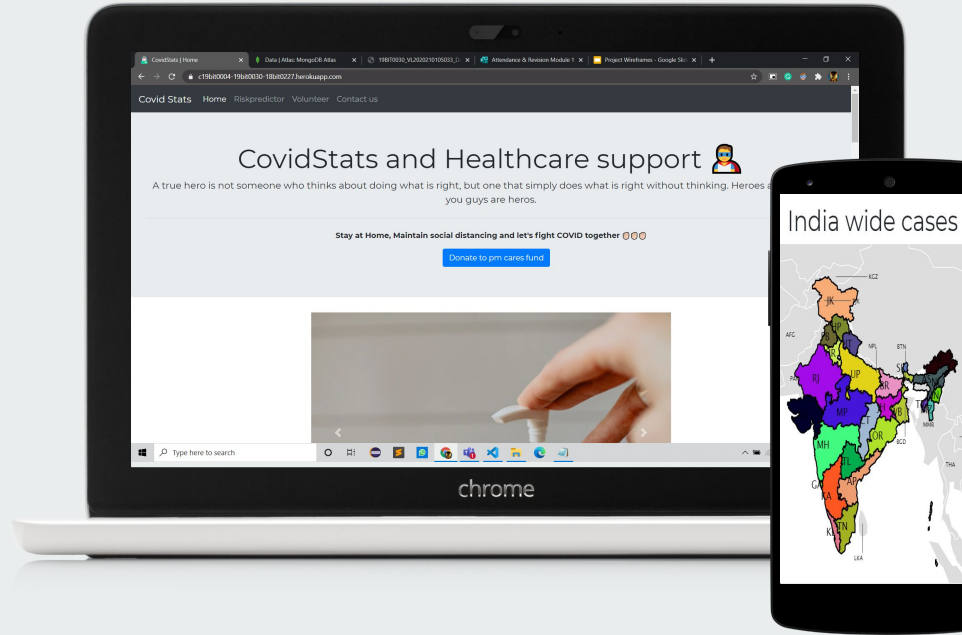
CovidStats | Home
Data | Atlas: MongoDB Atlas
19BIT0030_VL2020210105033_D
Attendance & Revision Module 1
Project Wireframes - Google Sli
c19bit0004-19bit0030-18bit0227.herokuapp.com

Covid Stats Home Riskpredictor Volunteer Contact us

CovidStats and Healthcare support

A true hero is not someone who thinks about doing what is right, but one that simply does what is right without thinking. Heroes a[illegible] you guys are heros.

Stay at Home, Maintain social distancing and let's fight COVID together

Donate to pm cares fund

Type here to search

chrome

India wide cases

KCZ
JK
AFC
HP
UT
NPL
BTN
PAK
RJ
UP
SK
BR
MP
WB
BGD
OR
MMR
MH
TL
THA
GA
AP
KA
TN
KL
LKA